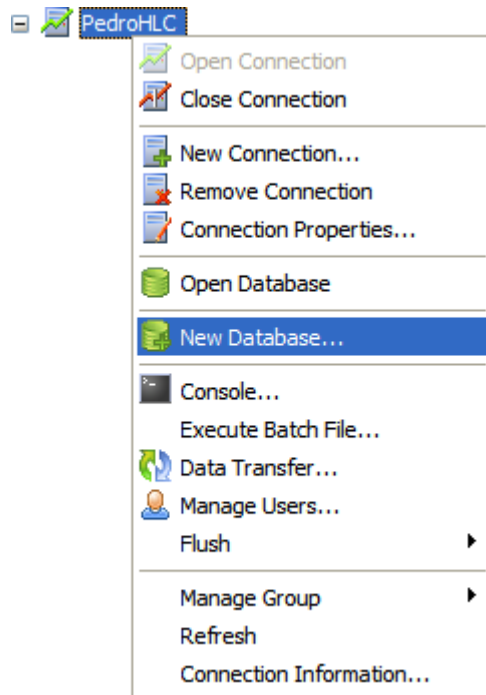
PedroHLC

Open Connection
Close Connection

New Connection...
Remove Connection
Connection Properties...

Open Database

New Database...

Console...
Execute Batch File...
Data Transfer...
Manage Users...
Flush

Manage Group
Refresh
Connection Information...